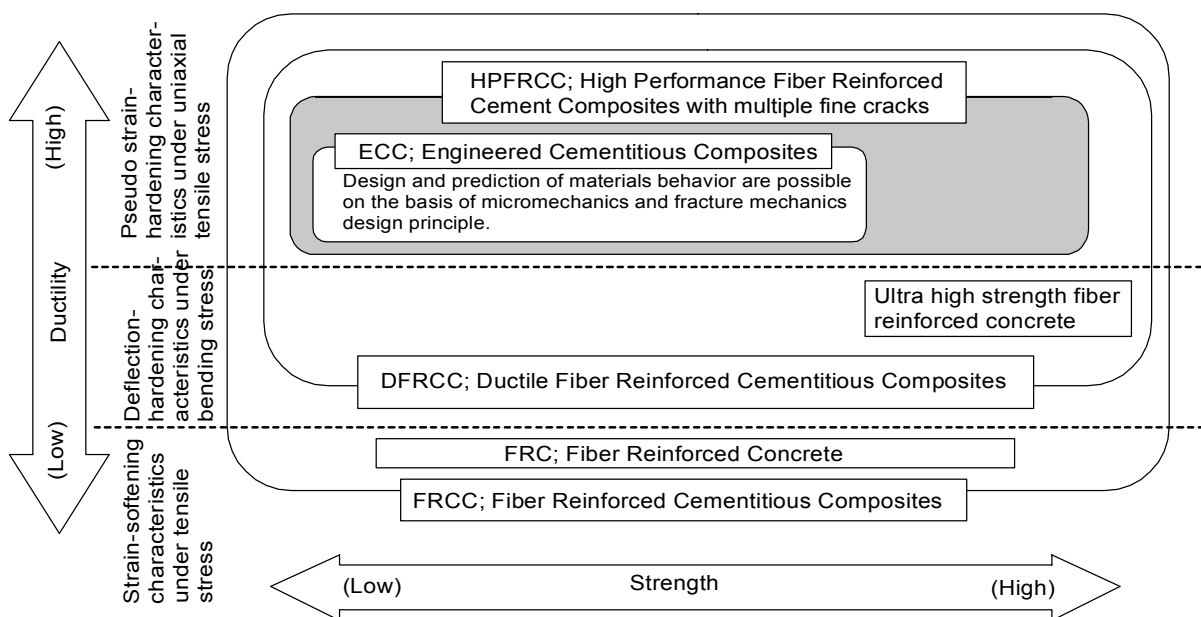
(High)
Ductility
(Low)

Pseudo strain-hardening characteristics under uniaxial tensile stress

Deflection-hardening characteristics under bending stress

Strain-softening characteristics under tensile stress

HPFRCC; High Performance Fiber Reinforced Cement Composites with multiple fine cracks

ECC; Engineered Cementitious Composites
Design and prediction of materials behavior are possible on the basis of micromechanics and fracture mechanics design principle.

Ultra high strength fiber reinforced concrete

DFRCC; Ductile Fiber Reinforced Cementitious Composites

FRC; Fiber Reinforced Concrete

FRCC; Fiber Reinforced Cementitious Composites

(Low)
Strength
(High)